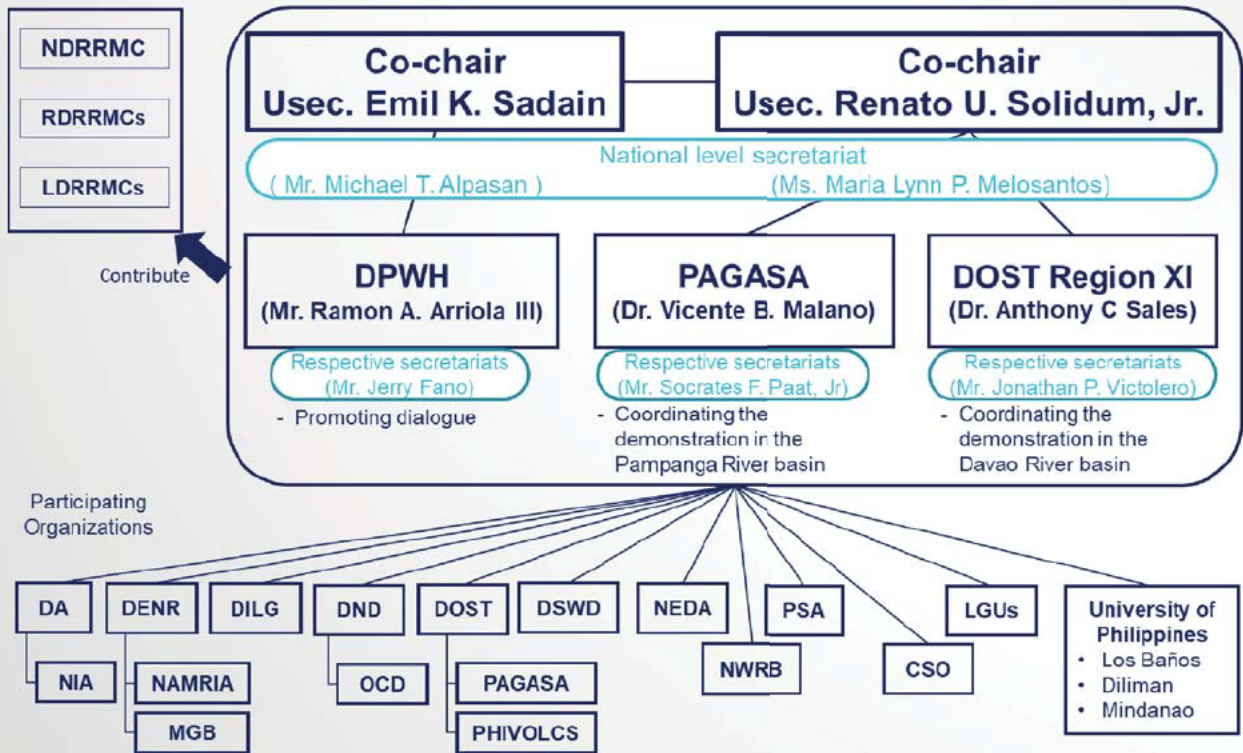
NDRRMC

RDRRMCs

LDRRMCs

Contribute

Co-chair
Usec. Emil K. Sadain

Co-chair
Usec. Renato U. Solidum, Jr.

National level secretariat
( Mr. Michael T. Alpasan ) (Ms. Maria Lynn P. Melosantos)

DPWH
(Mr. Ramon A. Arriola III)

Respective secretariats
(Mr. Jerry Fano)

- Promoting dialogue

PAGASA
(Dr. Vicente B. Malano)

Respective secretariats
(Mr. Socrates F. Paat, Jr)

- Coordinating the demonstration in the Pampanga River basin

DOST Region XI
(Dr. Anthony C Sales)

Respective secretariats
(Mr. Jonathan P. Victolero)

- Coordinating the demonstration in the Davao River basin

Participating Organizations

DA

NIA

DENR

NAMRIA

MGB

DILG

DND

OCD

DOST

PAGASA

PHIVOLCS

DSWD

NEDA

NWRB

PSA

CSO

LGUs

University of Philippines
• Los Baños
• Diliman
• Mindanao